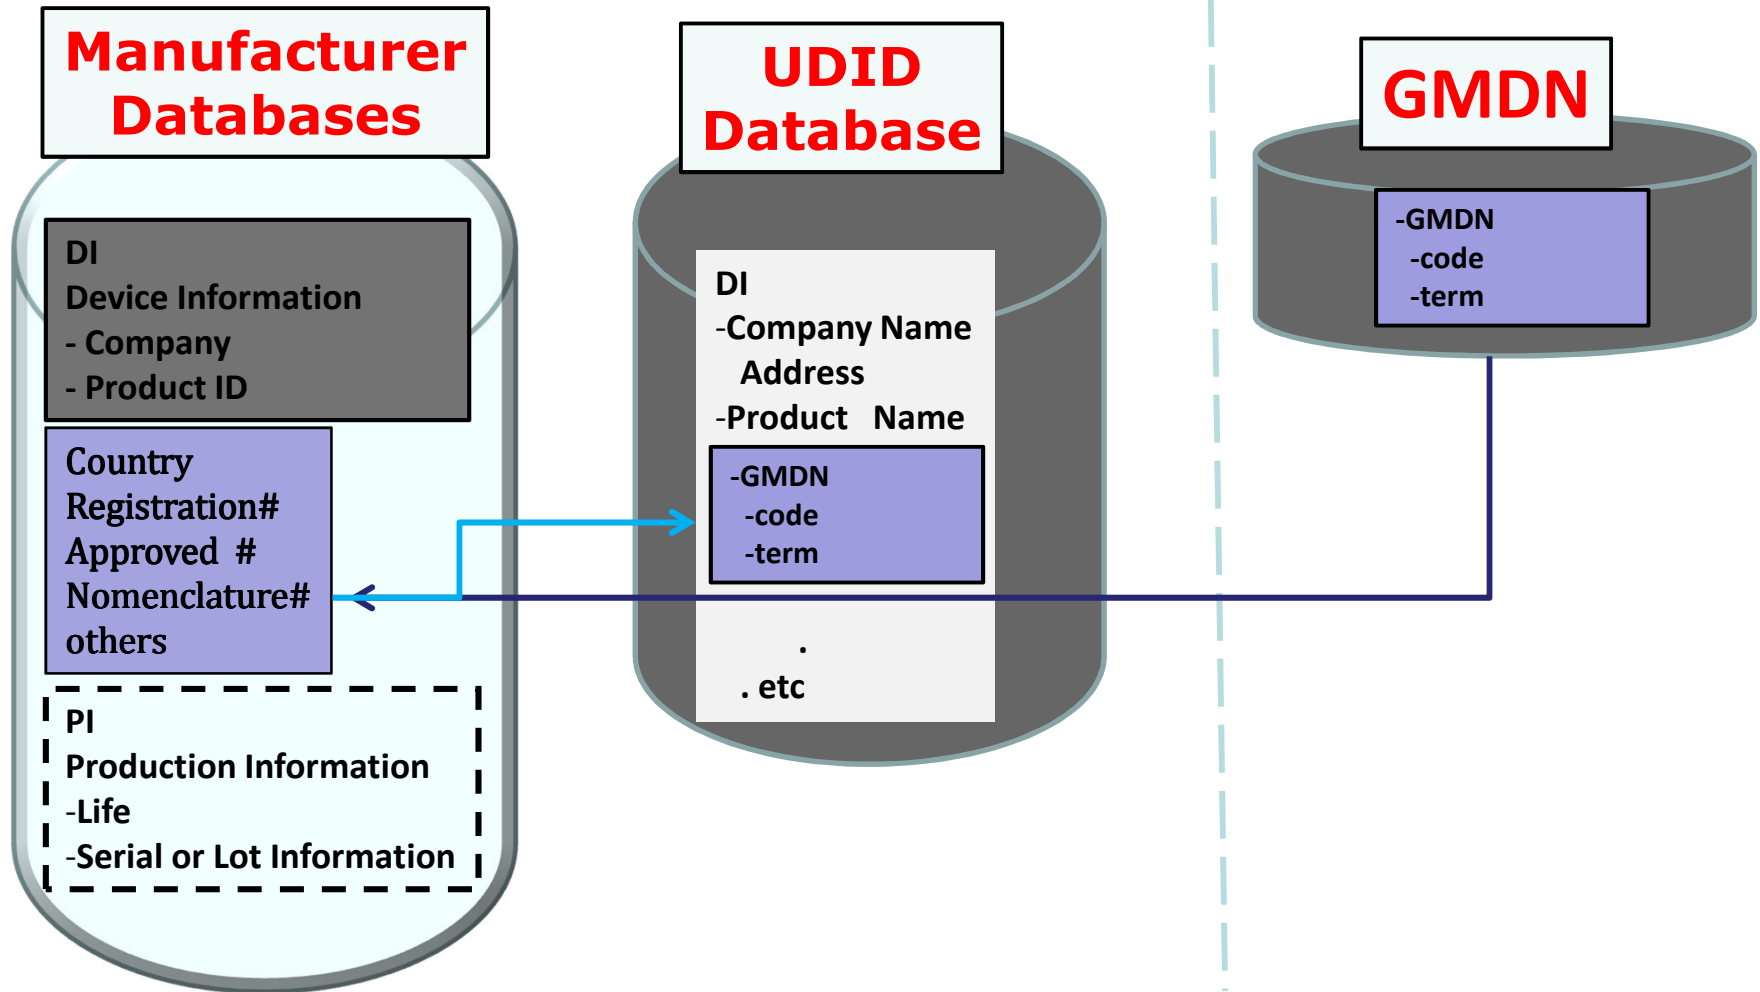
Manufacturer Databases

DI
Device Information
- Company
- Product ID

Country
Registration#
Approved #
Nomenclature#
others

PI
Production Information
-Life
-Serial or Lot Information

UDID Database

DI
-Company Name
Address
-Product Name

-GMDN
-code
-term

.
. etc

GMDN

-GMDN
-code
-term